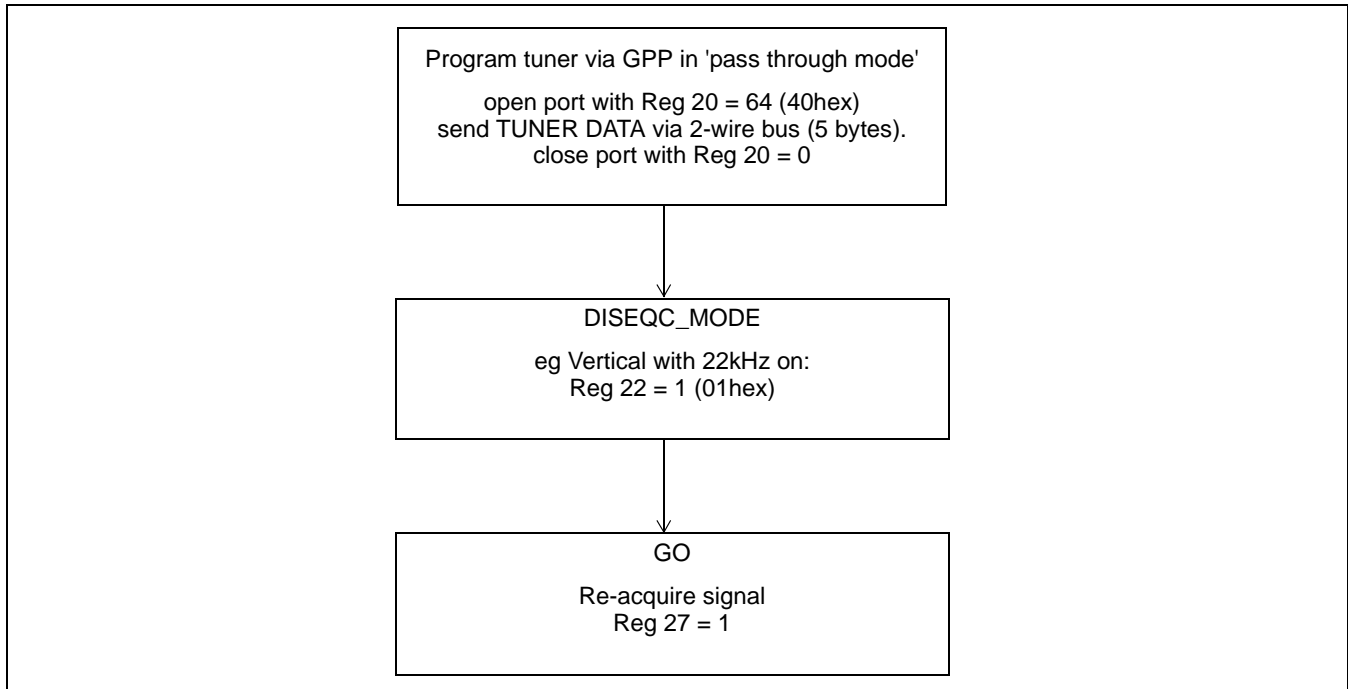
Program tuner via GPP in 'pass through mode'

open port with Reg 20 = 64 (40hex)
send TUNER DATA via 2-wire bus (5 bytes).
close port with Reg 20 = 0

DISEQC_MODE

eg Vertical with 22kHz on:
Reg 22 = 1 (01hex)

GO

Re-acquire signal
Reg 27 = 1